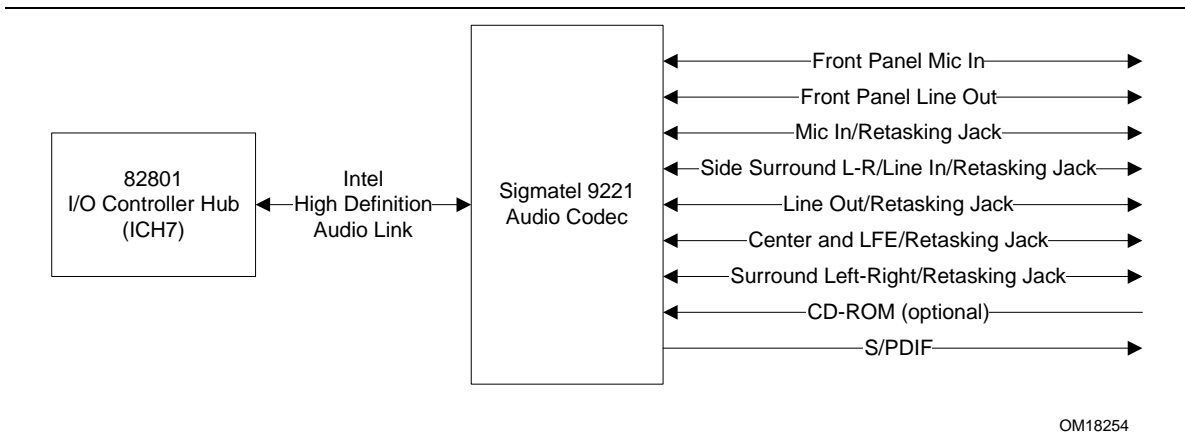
82801
I/O Controller Hub
(ICH7)

Intel
High Definition
Audio Link

Sigmatel 9221
Audio Codec

Front Panel Mic In
Front Panel Line Out
Mic In/Retasking Jack
Side Surround L-R/Line In/Retasking Jack
Line Out/Retasking Jack
Center and LFE/Retasking Jack
Surround Left-Right/Retasking Jack
CD-ROM (optional)
S/PDIF

OM18254